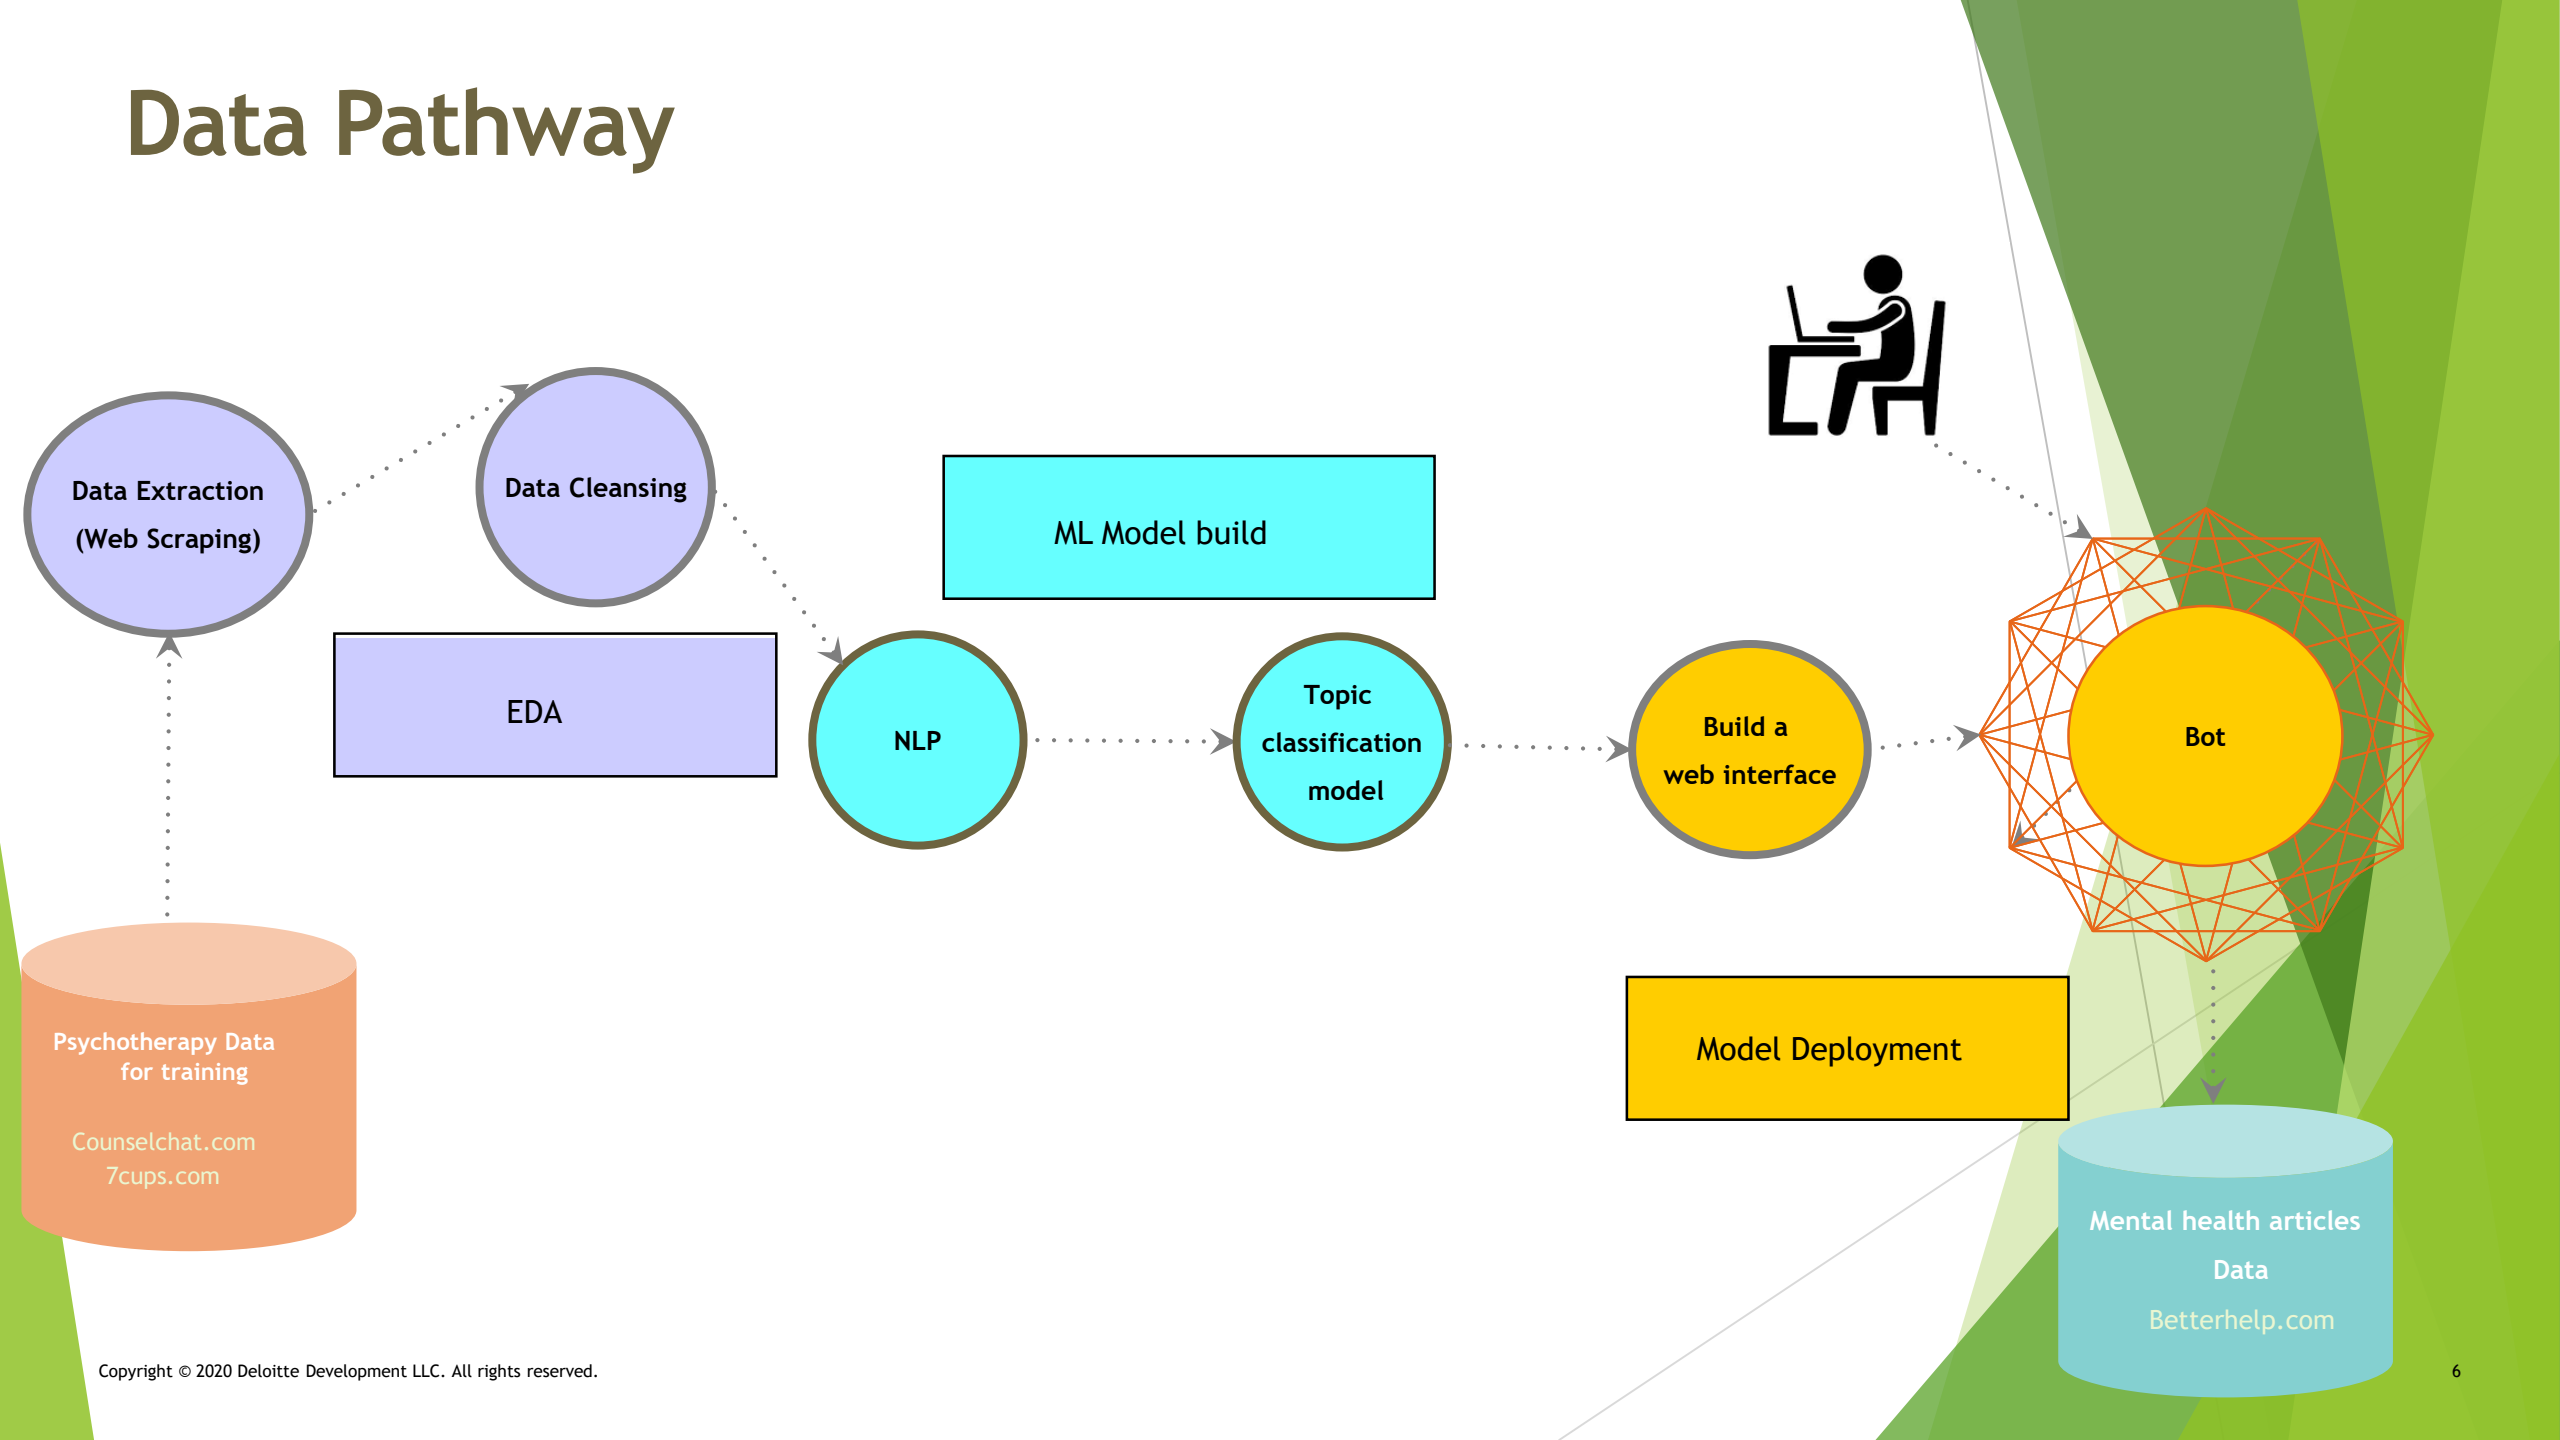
Data Pathway

Data Extraction (Web Scraping)

Data Cleansing

ML Model build

EDA

NLP

Topic classification model

Build a web interface

Bot

Model Deployment

Psychotherapy Data for training

Counselchat.com
7cups.com

Mental health articles Data

Betterhelp.com

Copyright © 2020 Deloitte Development LLC. All rights reserved.

6